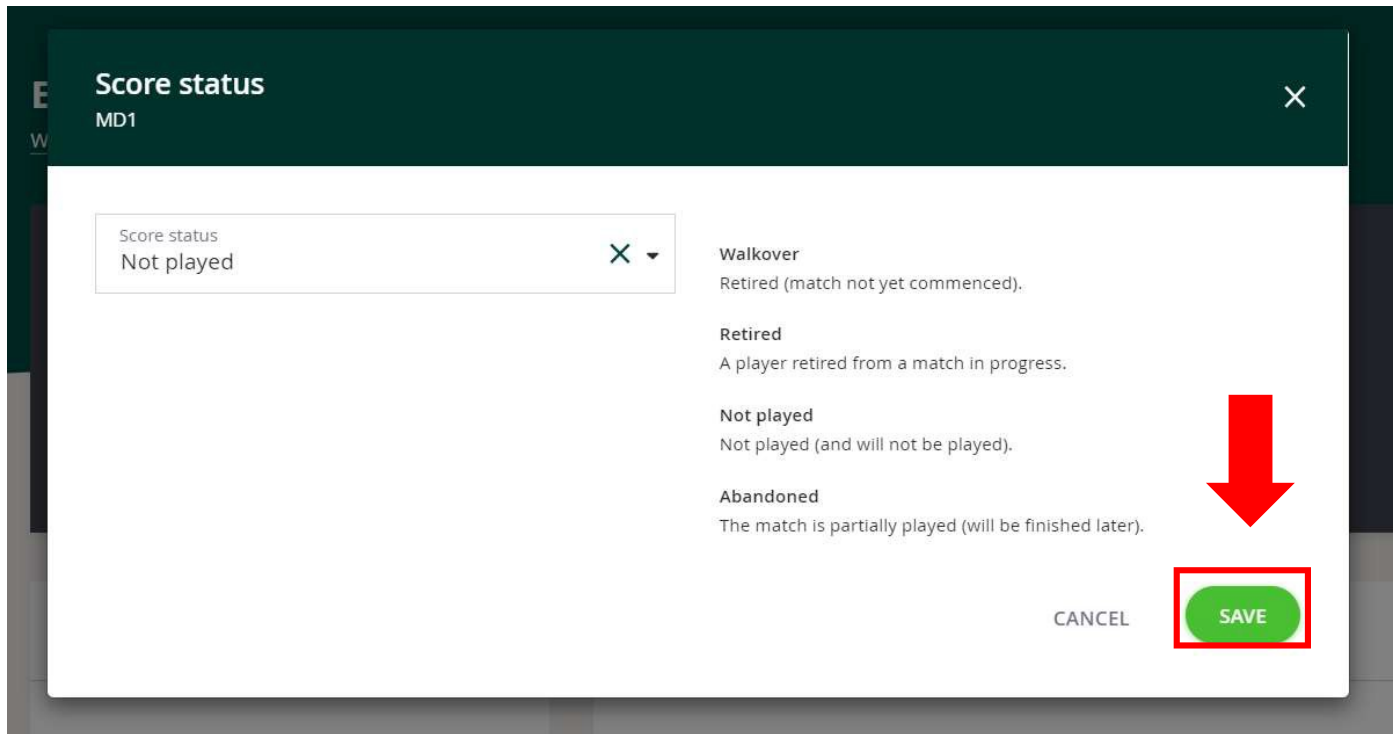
Score status
MD1

Score status
Not played

Walkover
Retired (match not yet commenced).

Retired
A player retired from a match in progress.

Not played
Not played (and will not be played).

Abandoned
The match is partially played (will be finished later).

CANCEL
SAVE